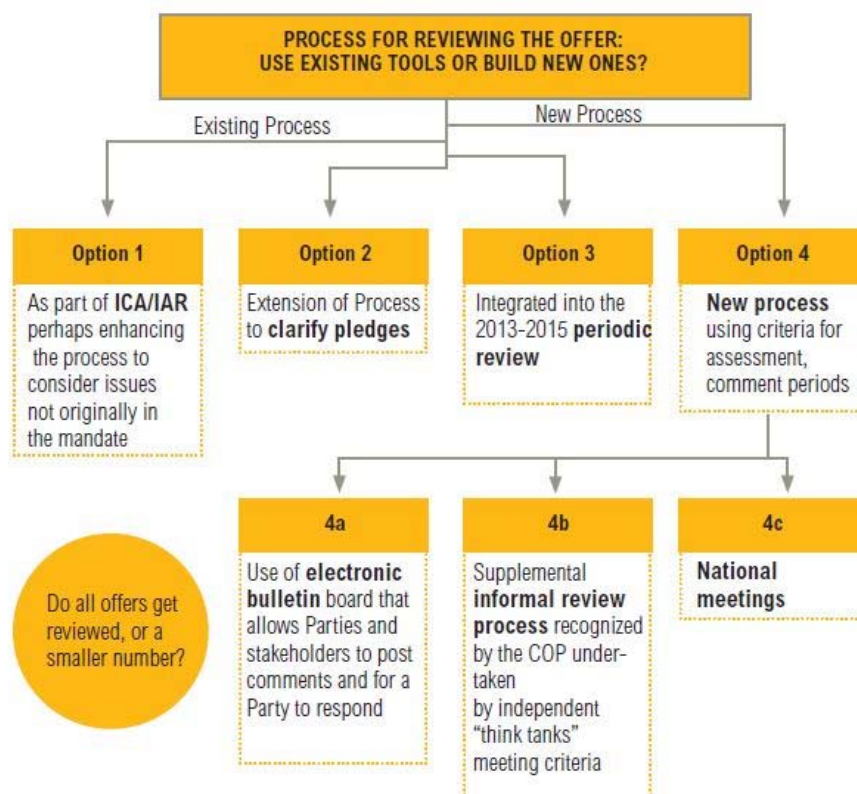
PROCESS FOR REVIEWING THE OFFER: USE EXISTING TOOLS OR BUILD NEW ONES?

Existing Process

New Process

Option 1

As part of ICA/IAR perhaps enhancing the process to consider issues not originally in the mandate

Option 2

Extension of Process to clarify pledges

Option 3

Integrated into the 2013-2015 periodic review

Option 4

New process using criteria for assessment, comment periods

4a

Use of electronic bulletin board that allows Parties and stakeholders to post comments and for a Party to respond

4b

Supplemental informal review process recognized by the COP undertaken by independent "think tanks" meeting criteria

4c

National meetings

Do all offers get reviewed, or a smaller number?